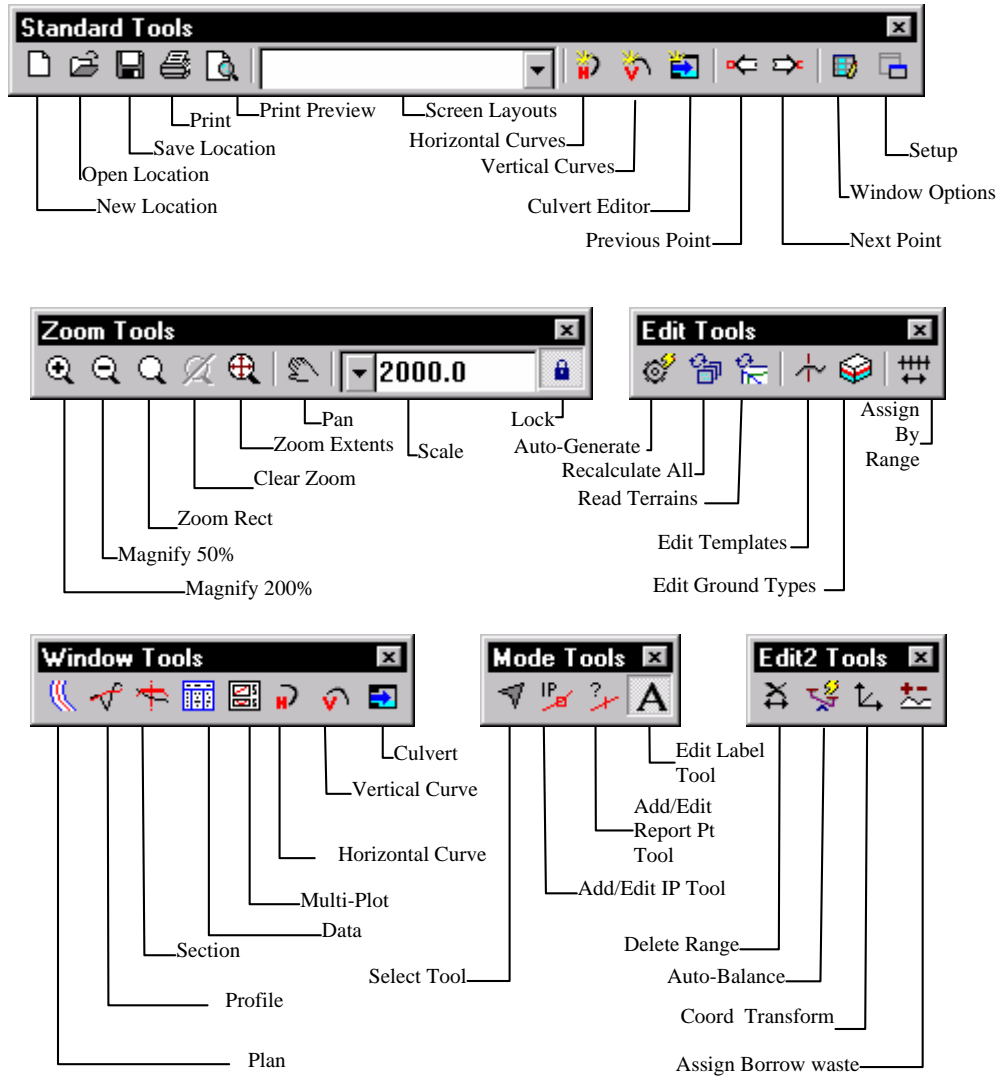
Standard Tools

Print Preview
Print
Save Location
Open Location
New Location
Screen Layouts
Horizontal Curves
Vertical Curves
Culvert Editor
Previous Point
Next Point
Window Options
Setup

Zoom Tools

2000.0

Pan
Zoom Extents
Scale
Clear Zoom
Zoom Rect
Magnify 50%
Magnify 200%
Lock

Edit Tools

Auto-Generate
Recalculate All
Read Terrains
Edit Templates
Edit Ground Types
Assign By Range

Window Tools

Culvert
Vertical Curve
Horizontal Curve
Multi-Plot
Data
Section
Profile
Plan

Mode Tools

IP
?
A

Edit Label Tool
Add/Edit Report Pt Tool
Add/Edit IP Tool
Select Tool

Edit2 Tools

Delete Range
Auto-Balance
Coord Transform
Assign Borrow waste